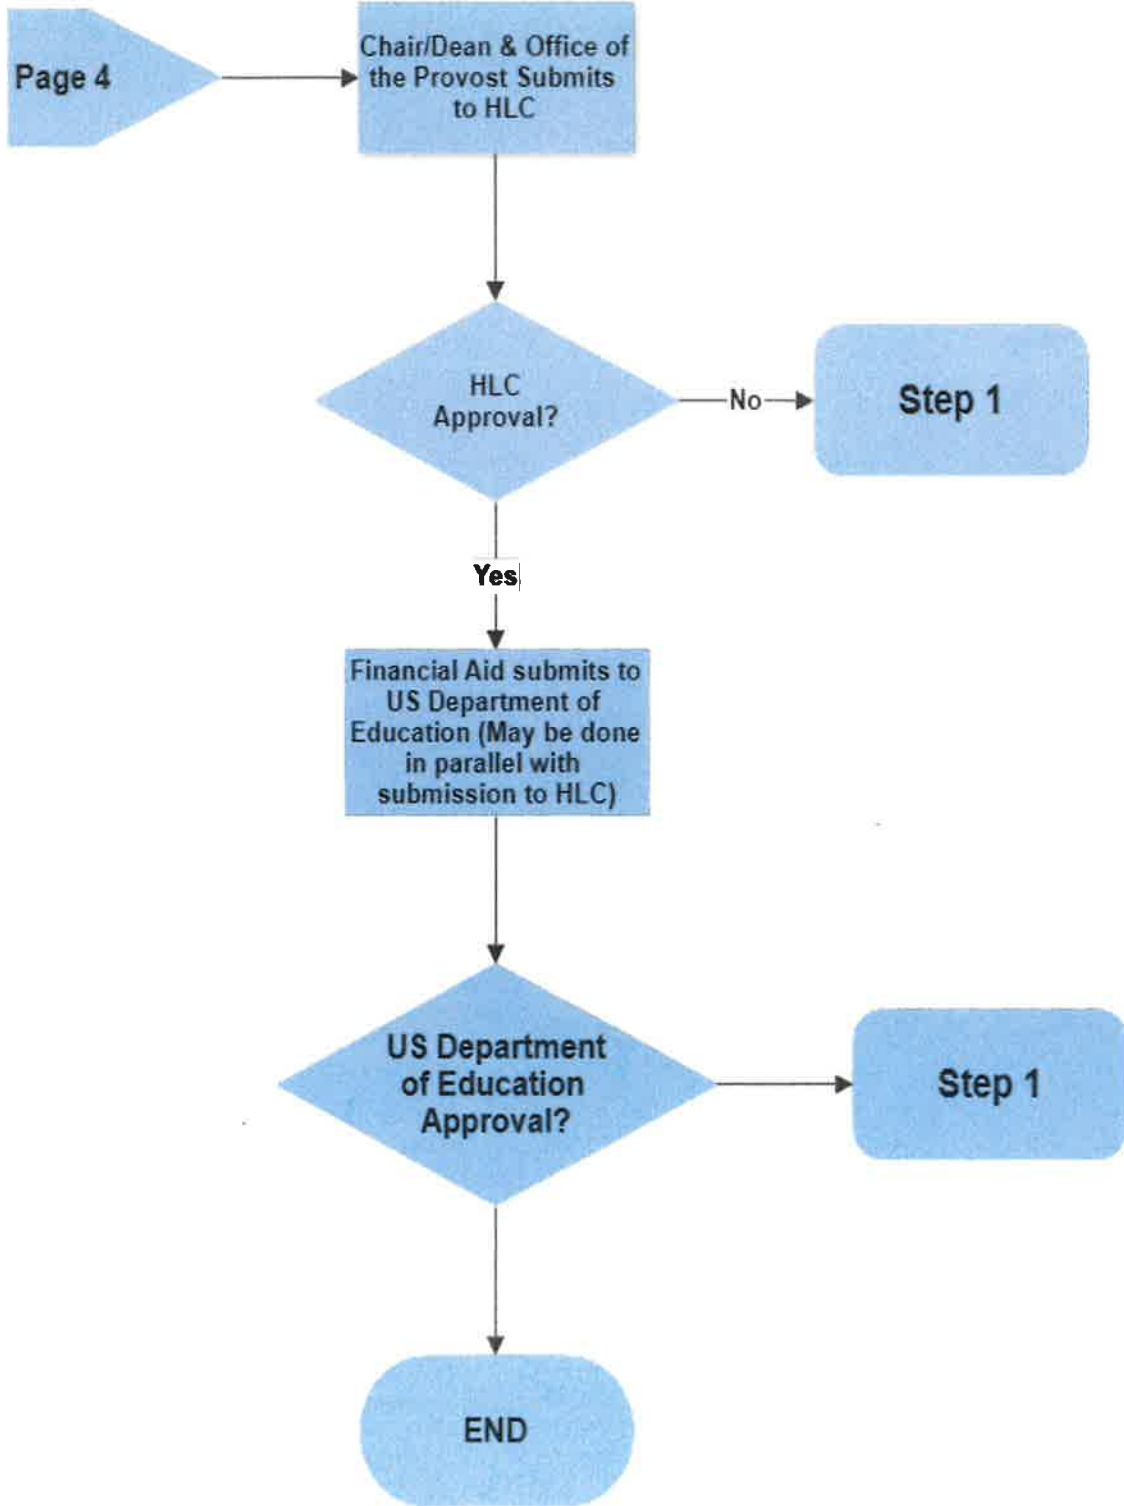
Page 4

Chair/Dean & Office of the Provost Submits to HLC

HLC Approval?

No

Step 1

Yes

Financial Aid submits to US Department of Education (May be done in parallel with submission to HLC)

US Department of Education Approval?

Step 1

END